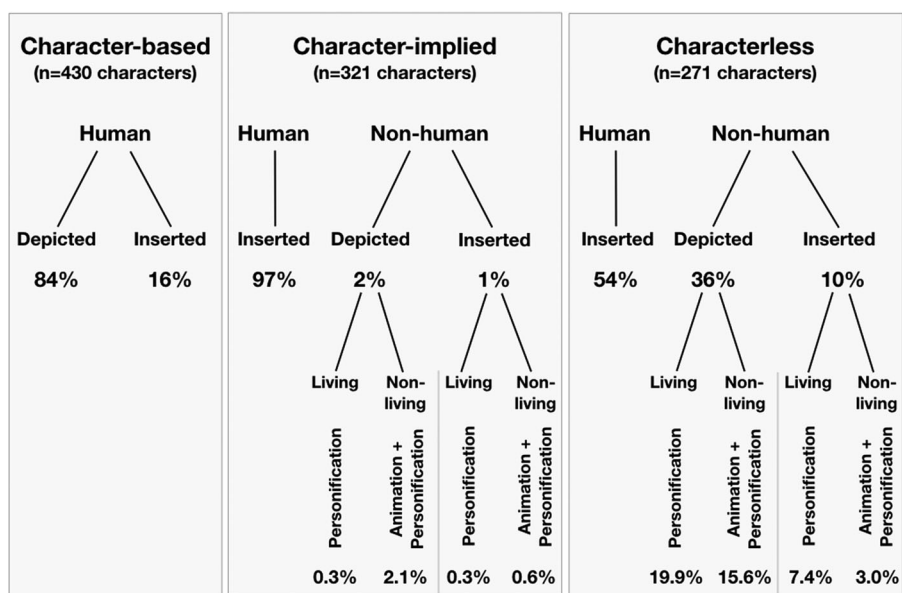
Character-based
(n=430 characters)

Human

Depicted 84%

Inserted 16%

Character-implied
(n=321 characters)

Human

Inserted 97%

Non-human

Depicted 2%

Living
Personification
0.3%

Non-living
Animation + Personification
2.1%

Inserted 1%

Living
Personification
0.3%

Non-living
Animation + Personification
0.6%

Characterless
(n=271 characters)

Human

Inserted 54%

Non-human

Depicted 36%

Living
Personification
19.9%

Non-living
Animation + Personification
15.6%

Inserted 10%

Living
Personification
7.4%

Non-living
Animation + Personification
3.0%